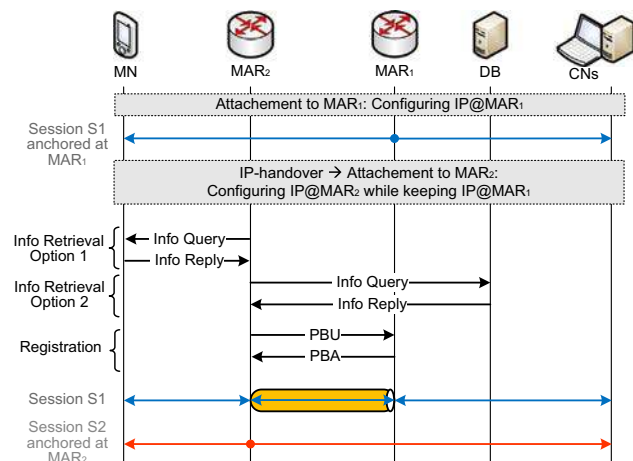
MN
MAR$_2$
MAR$_1$
DB
CNs

Attachement to MAR$_1$: Configuring IP@MAR$_1$

Session S1 anchored at MAR$_1$

IP-handover → Attachement to MAR$_2$: Configuring IP@MAR$_2$ while keeping IP@MAR$_1$

Info Retrieval Option 1
Info Query
Info Reply

Info Retrieval Option 2
Info Query
Info Reply

Registration
PBU
PBA

Session S1

Session S2 anchored at MAR$_2$